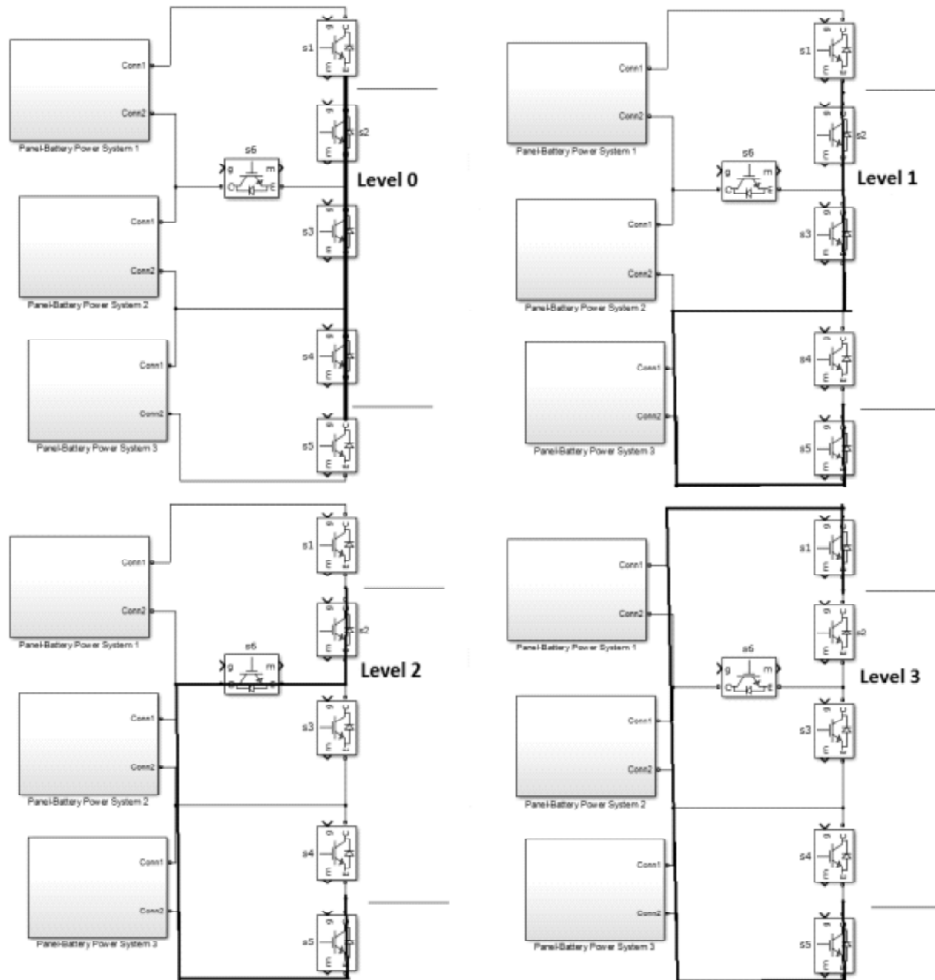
Conn1
Conn2
Panel-Battery Power System 1
s1
g
C
E
s2
g
E
s6
g
m
C
E
Level 0
Conn1
Conn2
Panel-Battery Power System 2
s3
g
E
Conn1
Conn2
Panel-Battery Power System 3
s4
g
E
s5
g
E

Conn1
Conn2
Panel-Battery Power System 1
s1
g
E
s2
g
E
s6
Level 1
Conn1
Conn2
Panel-Battery Power System 2
s3
g
E
Conn1
Conn2
Panel-Battery Power System 3
s4
g
E
s5
g
E

Conn1
Conn2
Panel-Battery Power System 1
s1
g
E
s2
g
E
s6
g
m
Level 2
Conn1
Conn2
Panel-Battery Power System 2
s3
g
E
Conn1
Conn2
Panel-Battery Power System 3
s4
g
E
s5
g
E

Conn1
Conn2
Panel-Battery Power System 1
s1
g
E
s2
g
E
s6
g
m
Level 3
Conn1
Conn2
Panel-Battery Power System 2
s3
g
E
Conn1
Conn2
Panel-Battery Power System 3
s4
g
E
s5
g
E